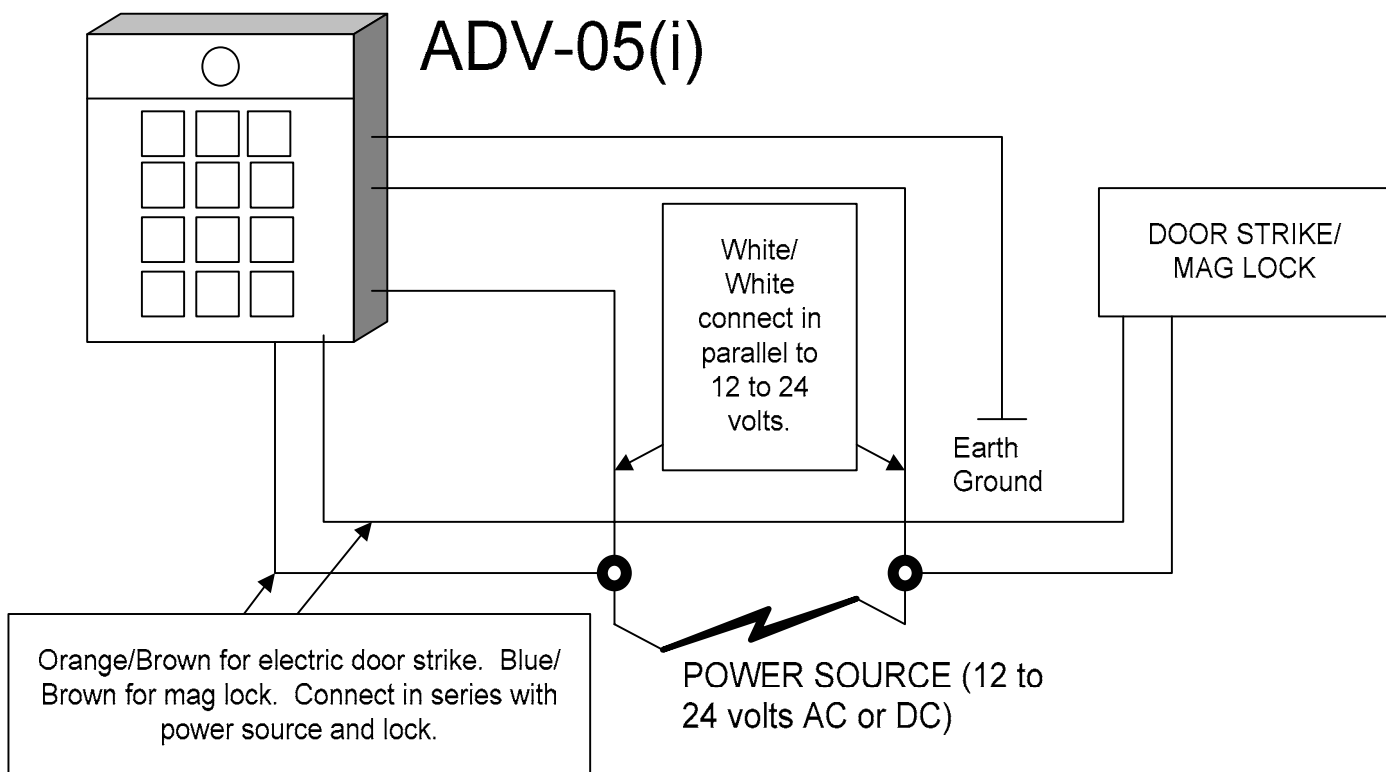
ADV-05(i)

White/ White connect in parallel to 12 to 24 volts.

DOOR STRIKE/ MAG LOCK

Earth Ground

Orange/Brown for electric door strike. Blue/ Brown for mag lock. Connect in series with power source and lock.

POWER SOURCE (12 to 24 volts AC or DC)